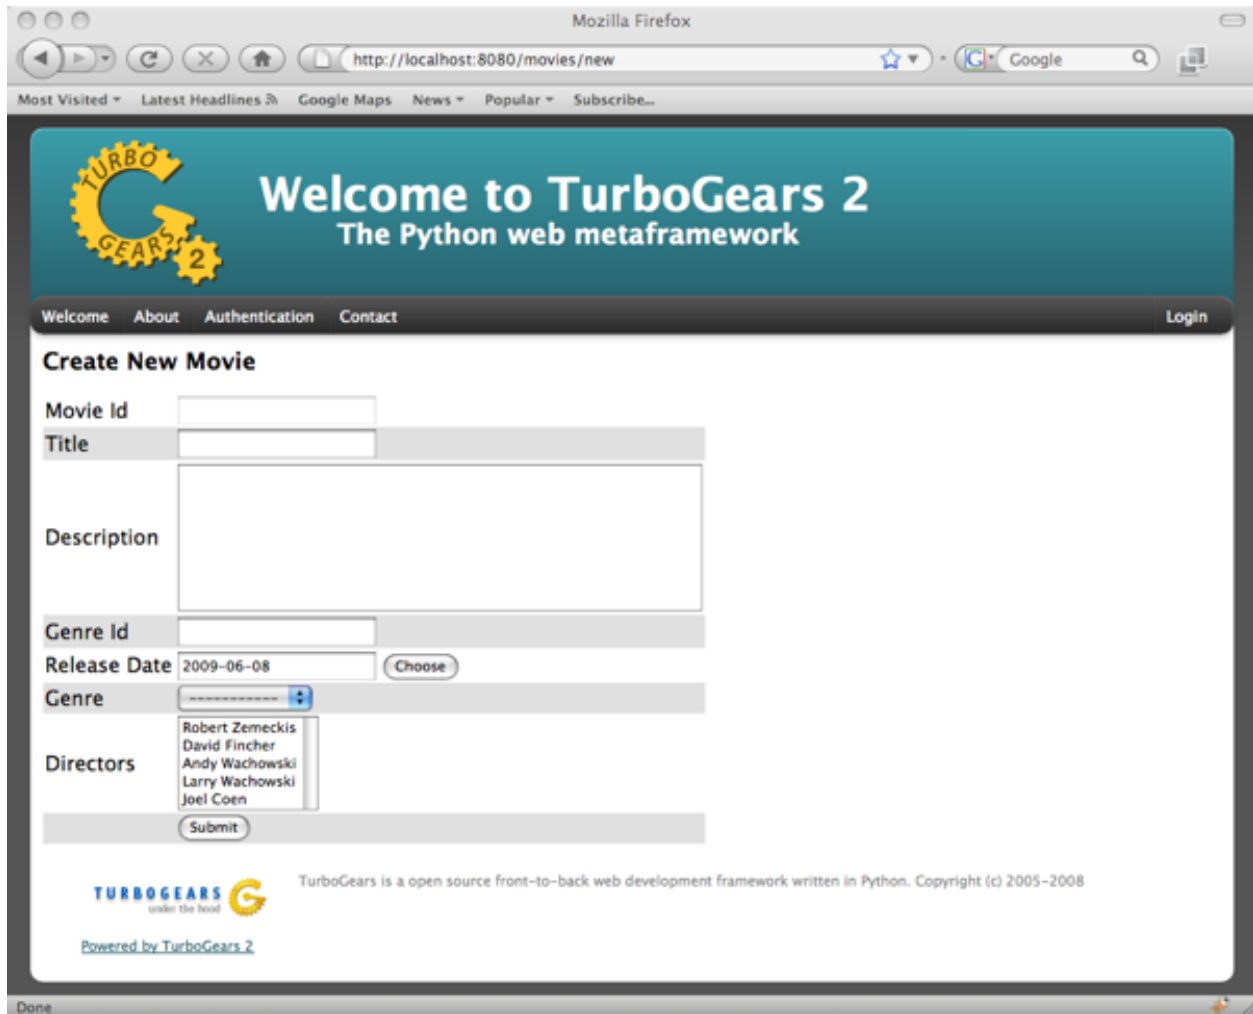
Mozilla Firefox

http://localhost:8080/movies/new

Google

Most Visited Latest Headlines Google Maps News Popular Subscribe...

TURBO GEARS 2

Welcome to TurboGears 2
The Python web metaframework

Welcome About Authentication Contact Login

Create New Movie

Movie Id
Title
Description
Genre Id
Release Date 2009-06-08 Choose
Genre ------------
Directors Robert Zemeckis
David Fincher
Andy Wachowski
Larry Wachowski
Joel Coen
Submit

TURBOGEARS under the hood

TurboGears is a open source front-to-back web development framework written in Python. Copyright (c) 2005-2008

Powered by TurboGears 2

Done